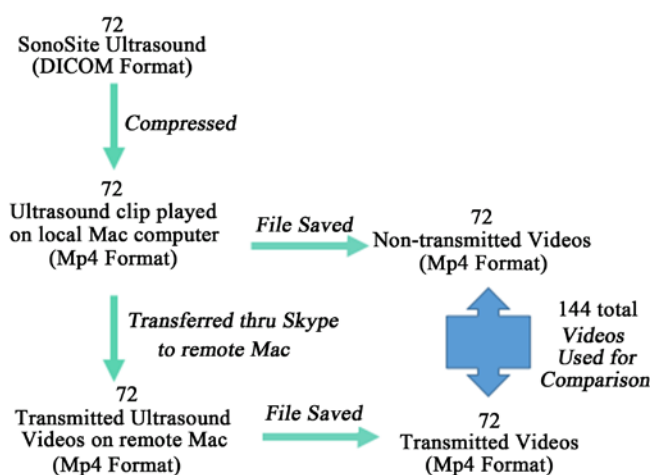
72
SonoSite Ultrasound
(DICOM Format)

Compressed

72
Ultrasound clip played on local Mac computer
(Mp4 Format)

File Saved

72
Non-transmitted Videos
(Mp4 Format)

Transferred thru Skype to remote Mac

144 total Videos Used for Comparison

72
Transmitted Ultrasound Videos on remote Mac
(Mp4 Format)

File Saved

72
Transmitted Videos
(Mp4 Format)